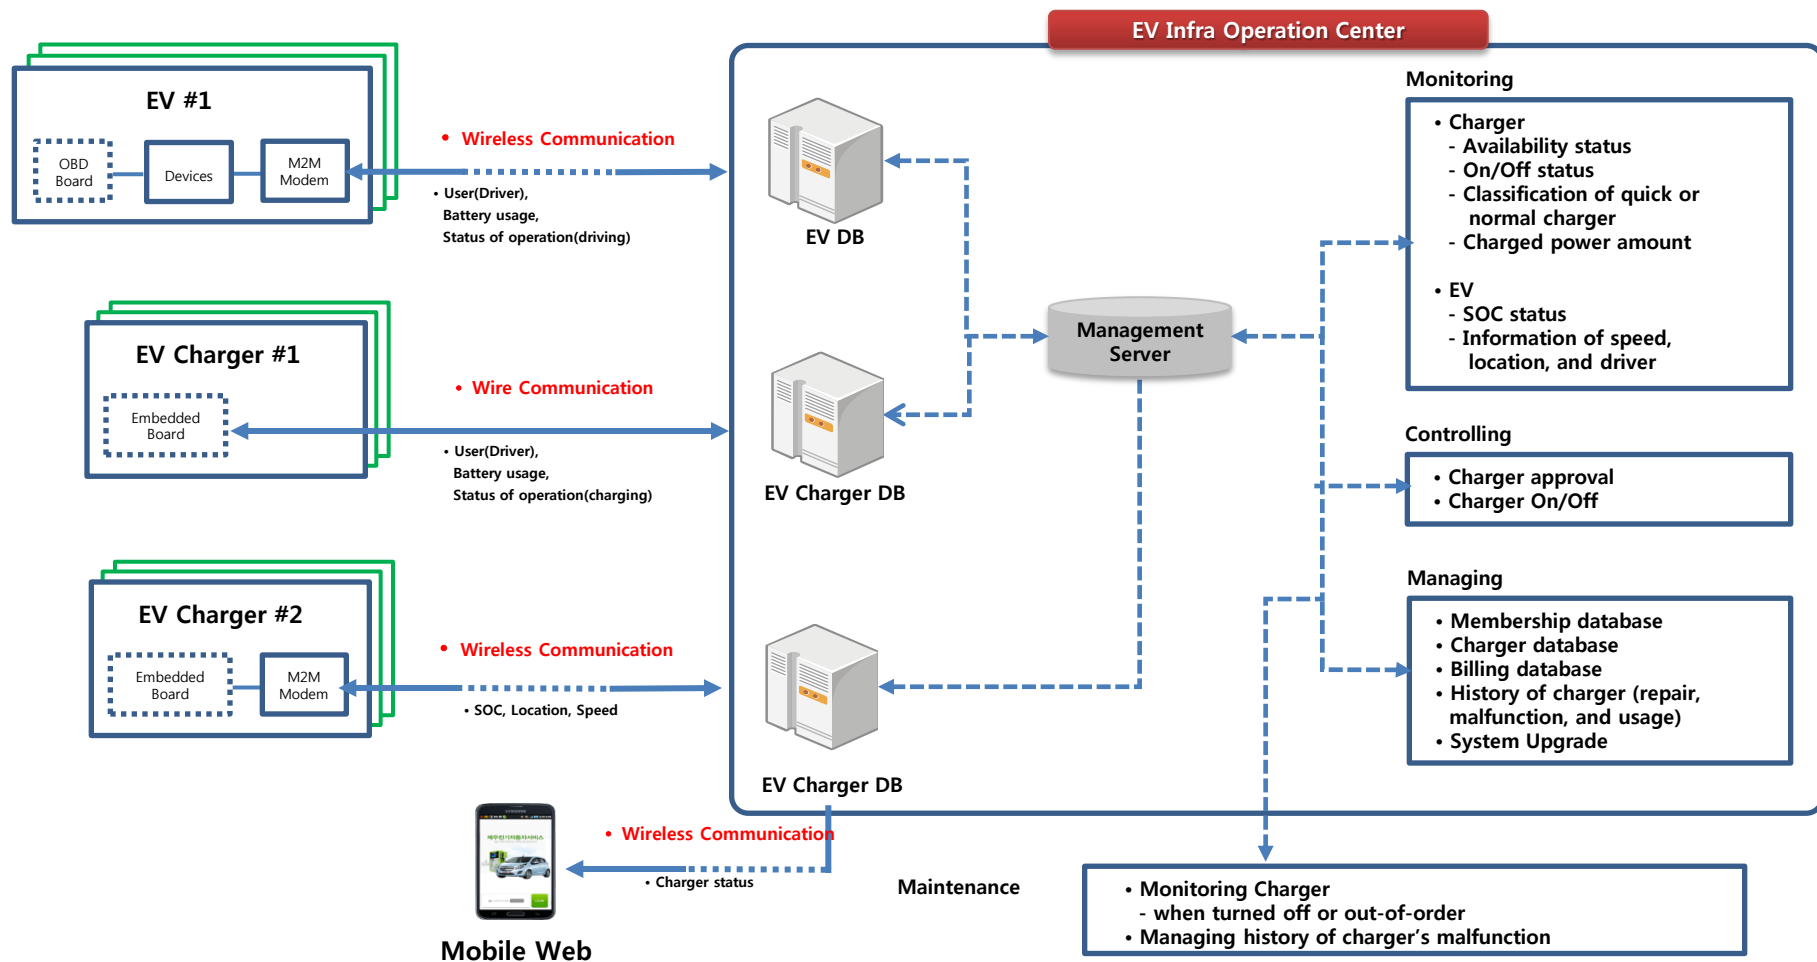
EV #1

OBD Board

Devices

M2M Modem

• Wireless Communication

• User(Driver), Battery usage, Status of operation(driving)

EV Charger #1

Embedded Board

• Wire Communication

• User(Driver), Battery usage, Status of operation(charging)

EV Charger #2

Embedded Board

M2M Modem

• Wireless Communication

• SOC, Location, Speed

Mobile Web

• Wireless Communication

• Charger status

EV Infra Operation Center

EV DB

EV Charger DB

EV Charger DB

Management Server

Monitoring

• Charger
- Availability status
- On/Off status
- Classification of quick or normal charger
- Charged power amount

• EV
- SOC status
- Information of speed, location, and driver

Controlling

• Charger approval
• Charger On/Off

Managing

• Membership database
• Charger database
• Billing database
• History of charger (repair, malfunction, and usage)
• System Upgrade

Maintenance

• Monitoring Charger
- when turned off or out-of-order
• Managing history of charger's malfunction